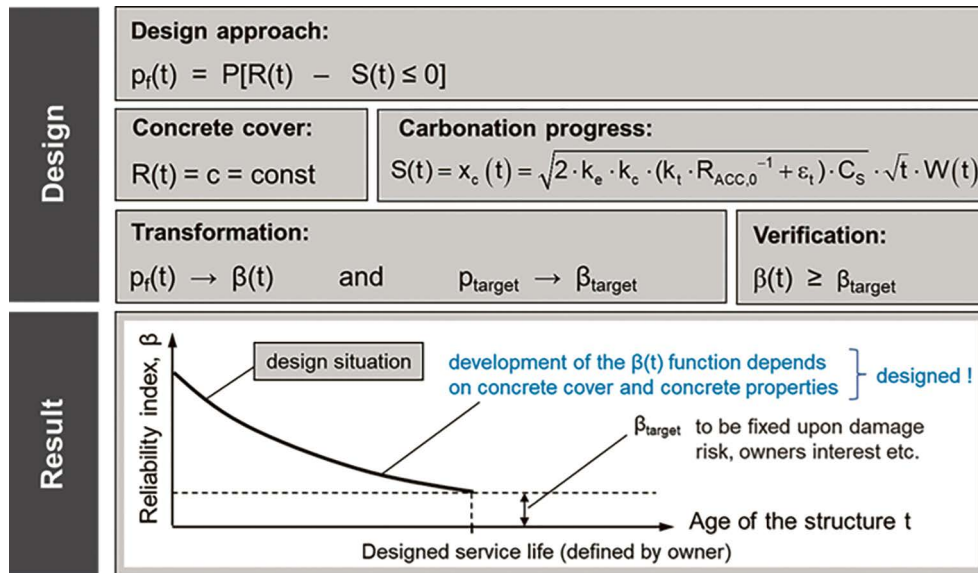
Design

Design approach:

$p_f(t) = P[R(t) - S(t) \leq 0]$

Concrete cover:

$R(t) = c = const$

Carbonation progress:

$S(t) = x_c(t) = \sqrt{2 \cdot k_e \cdot k_c \cdot (k_t \cdot R_{ACC,0}^{-1} + \varepsilon_t) \cdot C_S} \cdot \sqrt{t} \cdot W(t)$

Transformation:

$p_f(t) \rightarrow \beta(t)$ and $p_{target} \rightarrow \beta_{target}$

Verification:

$\beta(t) \geq \beta_{target}$

Result

Reliability index, β

design situation

development of the β(t) function depends on concrete cover and concrete properties

designed !

$\beta_{target}$ to be fixed upon damage risk, owners interest etc.

Age of the structure t

Designed service life (defined by owner)